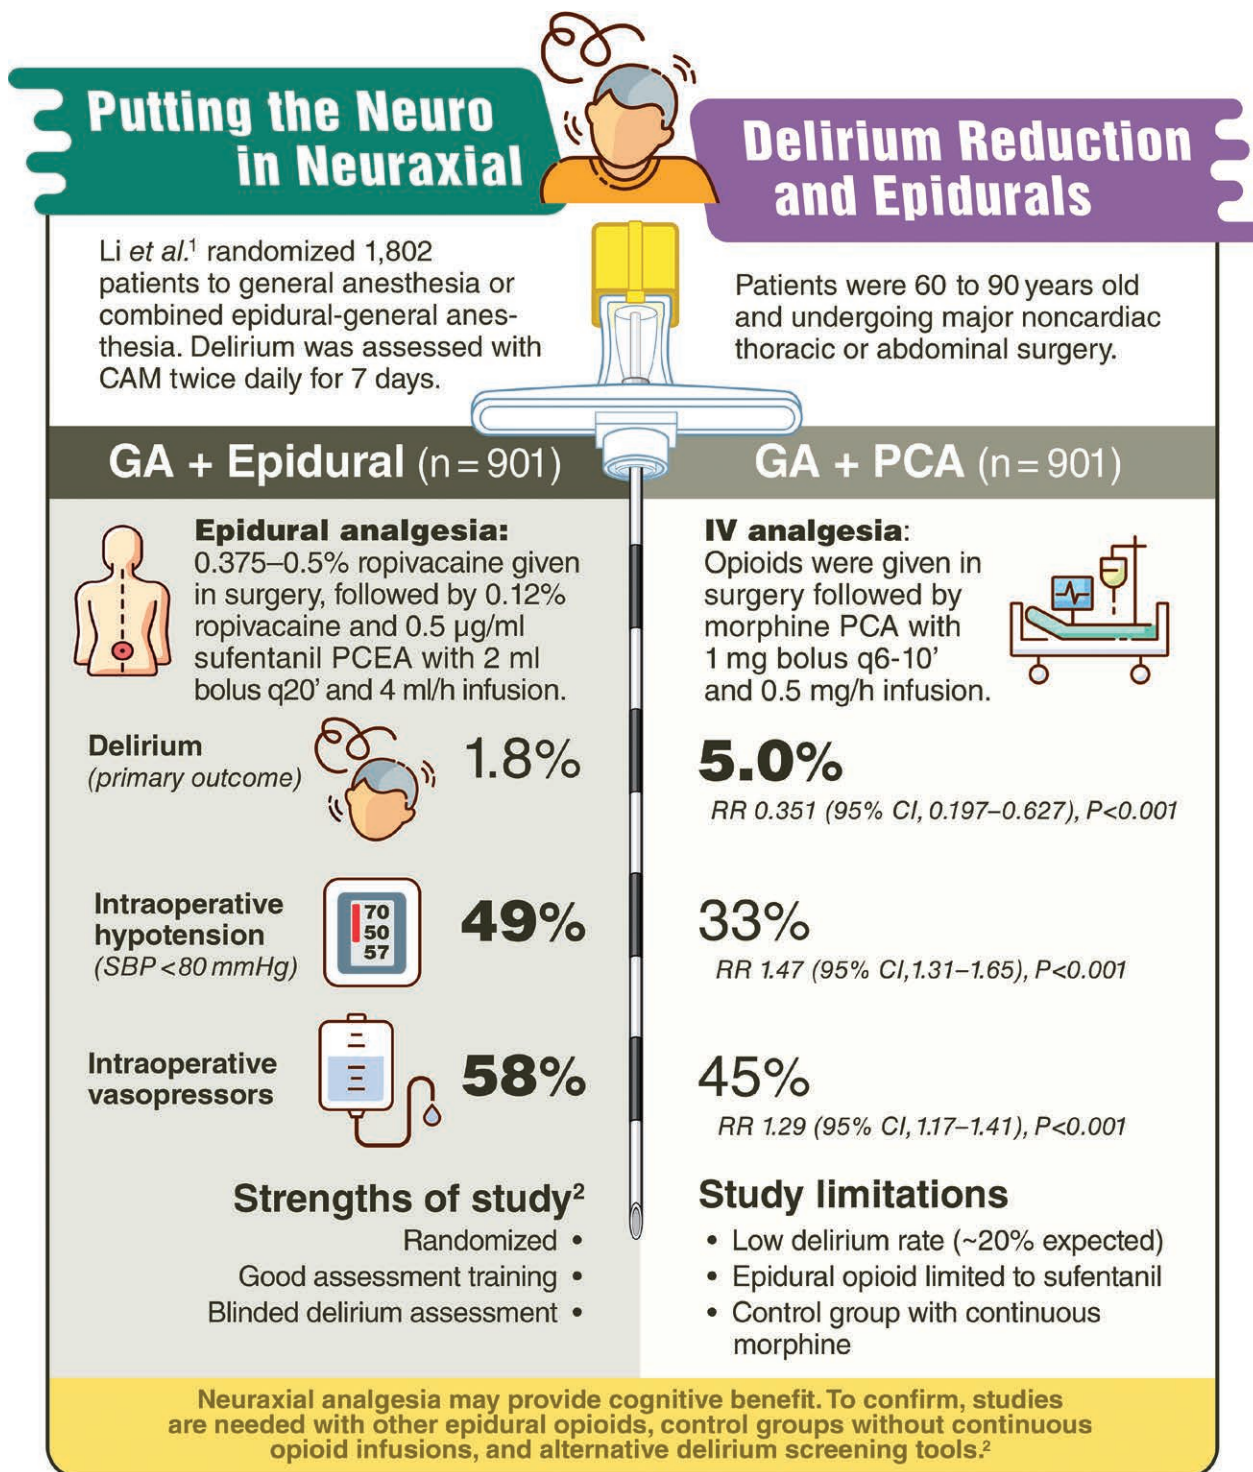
Putting the Neuro in Neuraxial

Delirium Reduction and Epidurals

Li *et al.*$^1$ randomized 1,802 patients to general anesthesia or combined epidural-general anesthesia. Delirium was assessed with CAM twice daily for 7 days.

Patients were 60 to 90 years old and undergoing major noncardiac thoracic or abdominal surgery.

GA + Epidural (n = 901)

GA + PCA (n = 901)

**Epidural analgesia:** 0.375–0.5% ropivacaine given in surgery, followed by 0.12% ropivacaine and 0.5 µg/ml sufentanil PCEA with 2 ml bolus q20' and 4 ml/h infusion.

**IV analgesia**: Opioids were given in surgery followed by morphine PCA with 1 mg bolus q6-10' and 0.5 mg/h infusion.

Delirium (primary outcome) 1.8%

5.0%
RR 0.351 (95% CI, 0.197–0.627), P<0.001

Intraoperative hypotension (SBP < 80 mmHg)
70
50
57
49%

33%
RR 1.47 (95% CI, 1.31–1.65), P<0.001

Intraoperative vasopressors 58%

45%
RR 1.29 (95% CI, 1.17–1.41), P<0.001

Strengths of study$^2$
Randomized •
Good assessment training •
Blinded delirium assessment •

Study limitations
• Low delirium rate (~20% expected)
• Epidural opioid limited to sufentanil
• Control group with continuous morphine

Neuraxial analgesia may provide cognitive benefit. To confirm, studies are needed with other epidural opioids, control groups without continuous opioid infusions, and alternative delirium screening tools.$^2$